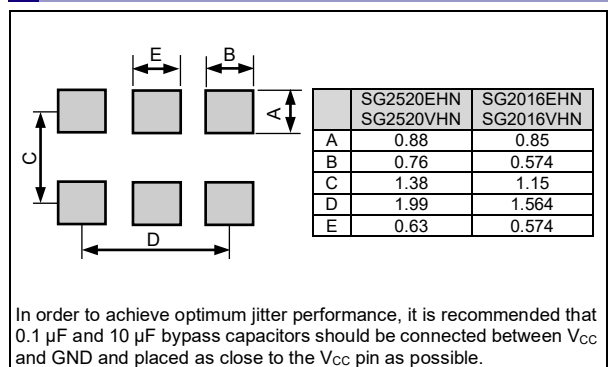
E B A C D

| | SG2520EHN SG2520VHN | SG2016EHN SG2016VHN |
|---|---|---|
| A | 0.88 | 0.85 |
| B | 0.76 | 0.574 |
| C | 1.38 | 1.15 |
| D | 1.99 | 1.564 |
| E | 0.63 | 0.574 |

In order to achieve optimum jitter performance, it is recommended that 0.1 µF and 10 µF bypass capacitors should be connected between $V_{CC}$ and GND and placed as close to the $V_{CC}$ pin as possible.